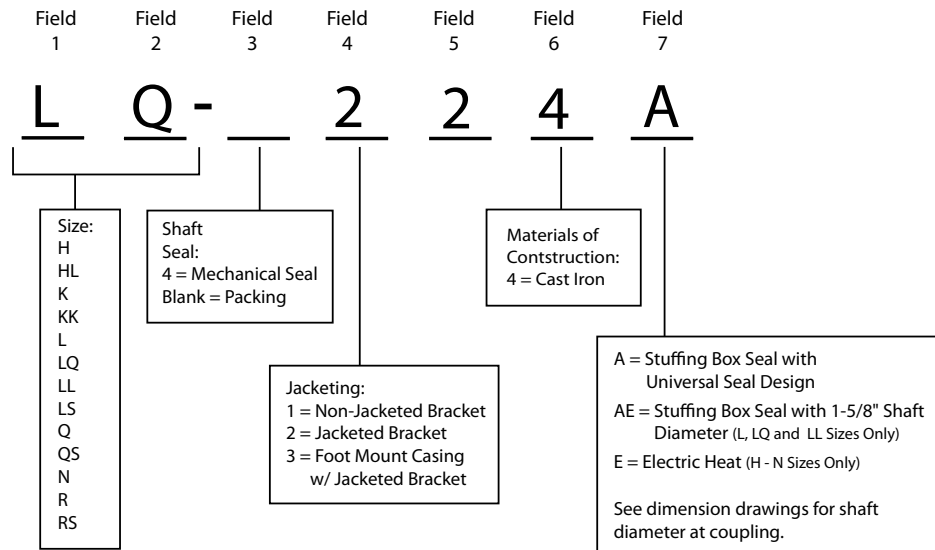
Field 1 Field 2 Field 3 Field 4 Field 5 Field 6 Field 7

L Q - \_ 2 2 4 A

Size:
H
HL
K
KK
L
LQ
LL
LS
Q
QS
N
R
RS

Shaft Seal:
4 = Mechanical Seal
Blank = Packing

Jacketing:
1 = Non-Jacketed Bracket
2 = Jacketed Bracket
3 = Foot Mount Casing w/ Jacketed Bracket

Materials of Contstruction:
4 = Cast Iron

A = Stuffing Box Seal with Universal Seal Design
AE = Stuffing Box Seal with 1-5/8" Shaft Diameter (L, LQ and LL Sizes Only)
E = Electric Heat (H - N Sizes Only)

See dimension drawings for shaft diameter at coupling.